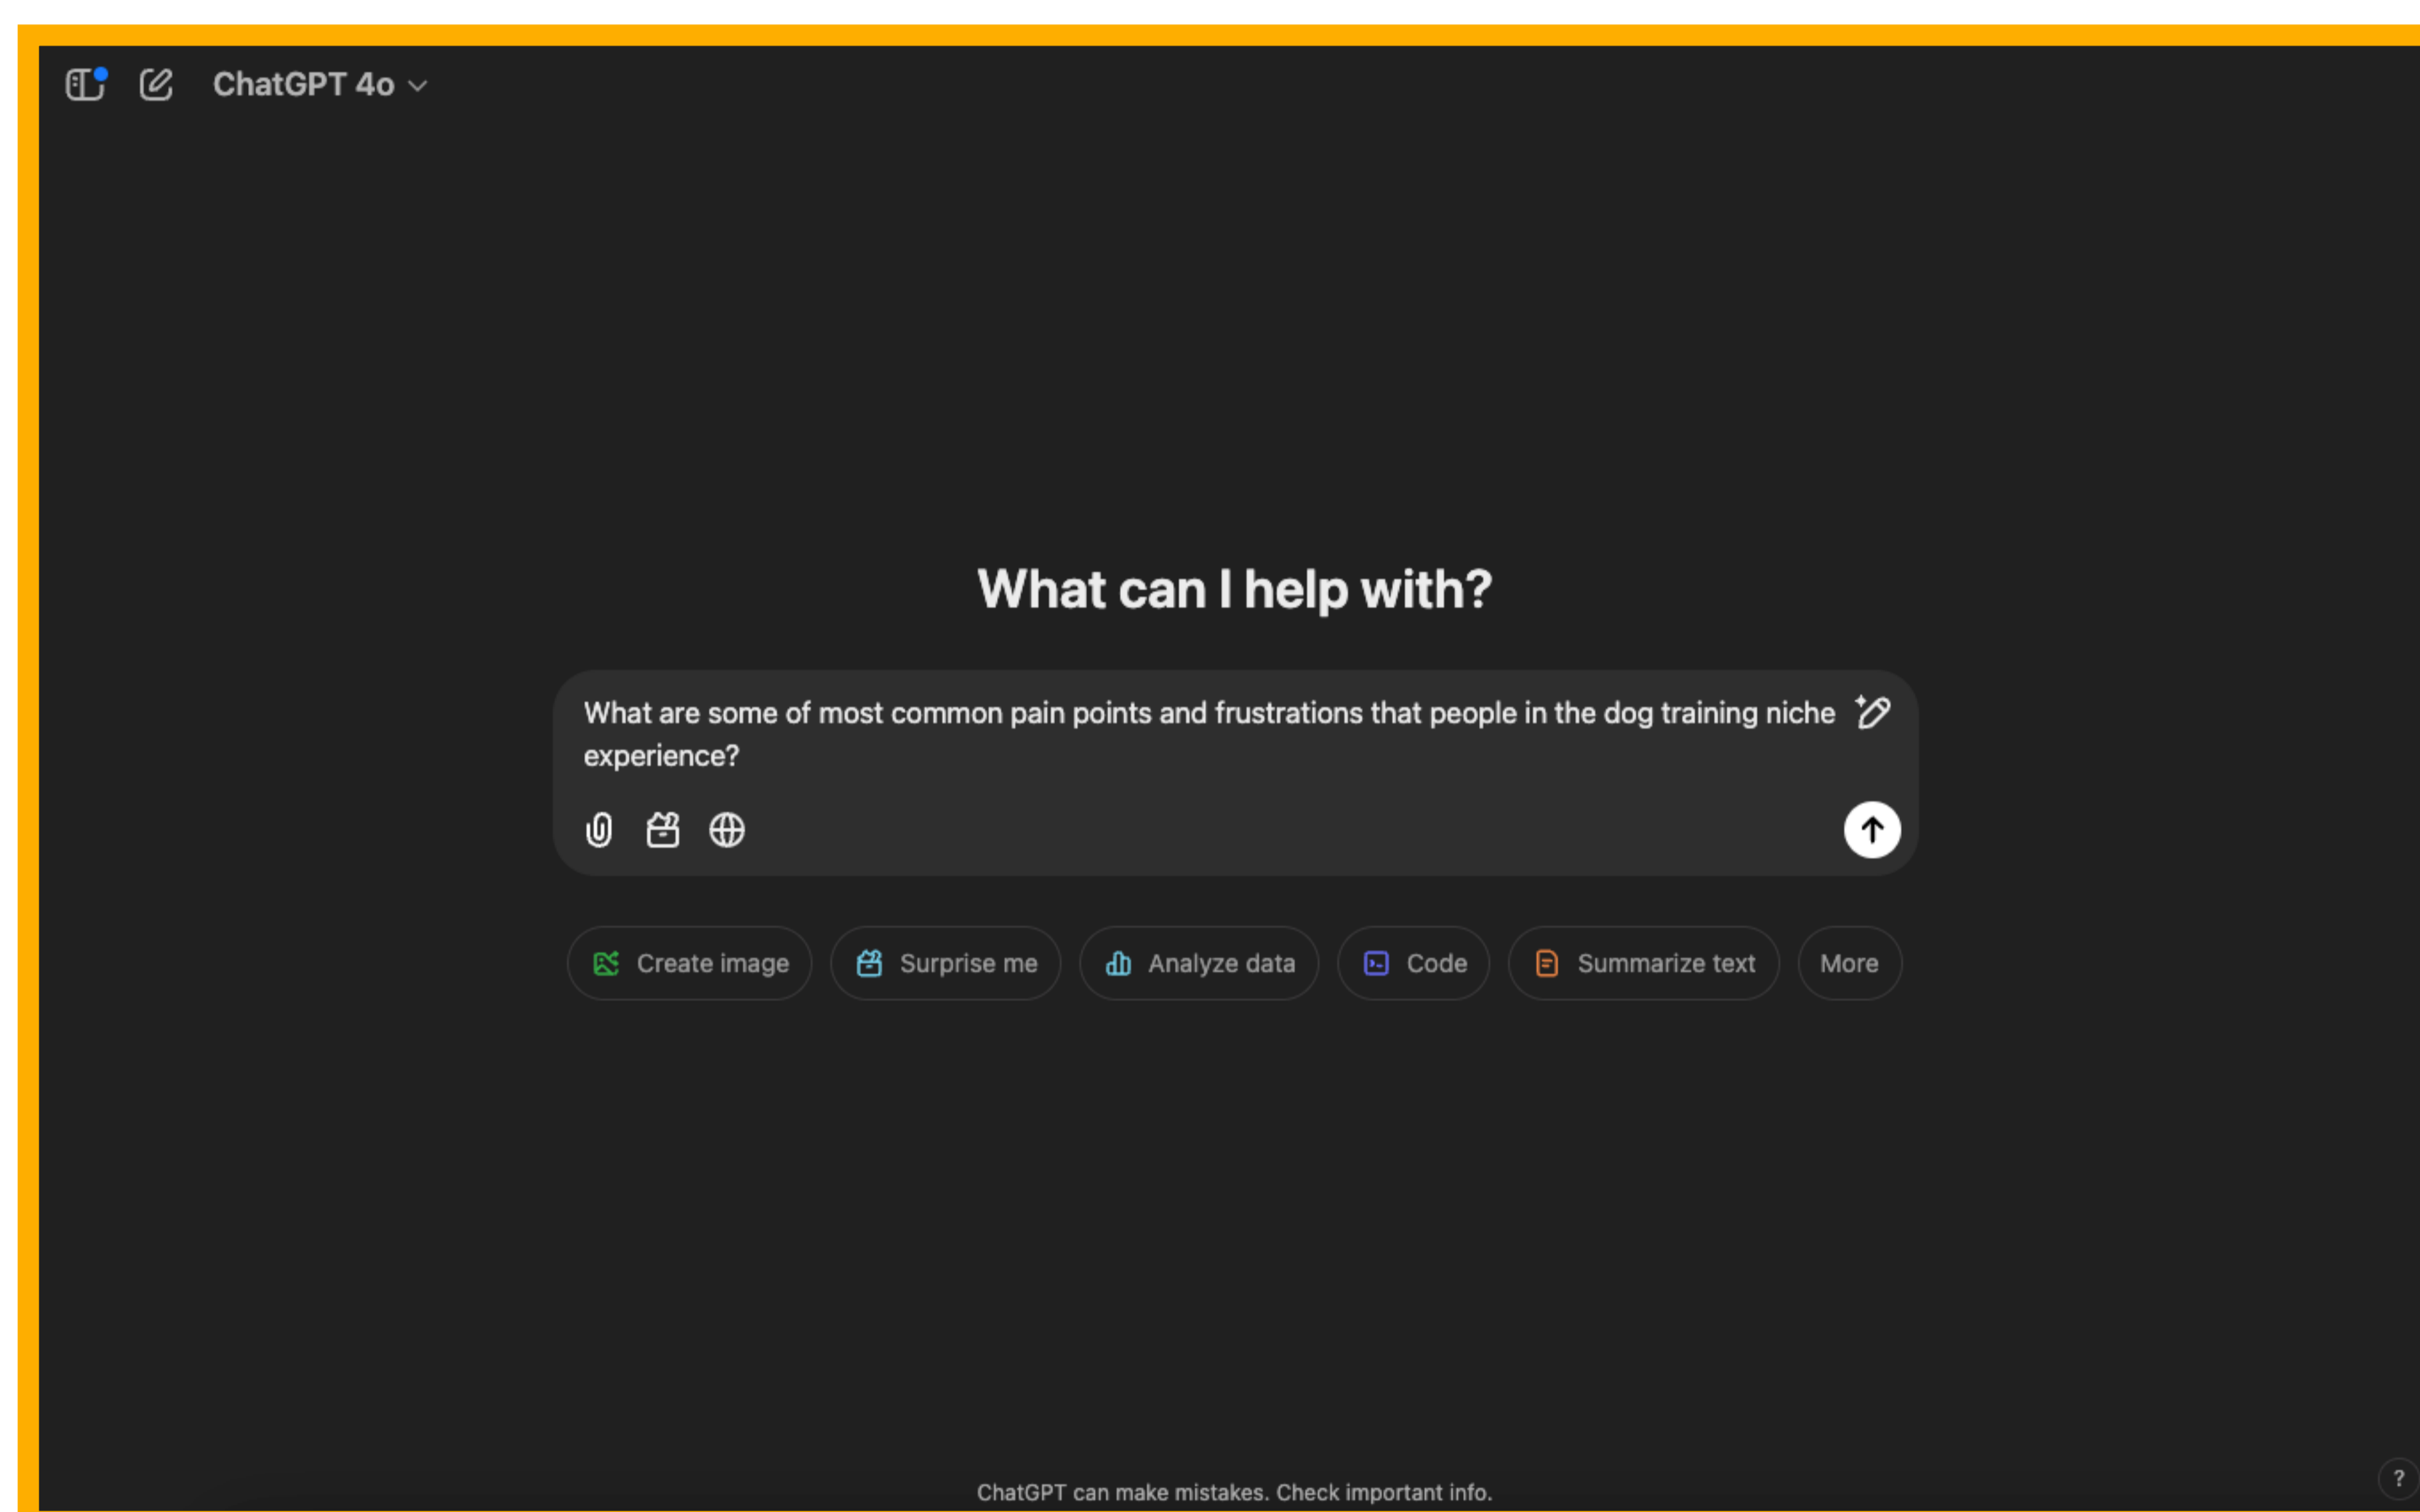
ChatGPT 4o

What can I help with?

What are some of most common pain points and frustrations that people in the dog training niche experience?

Create image
Surprise me
Analyze data
Code
Summarize text
More

ChatGPT can make mistakes. Check important info.

?